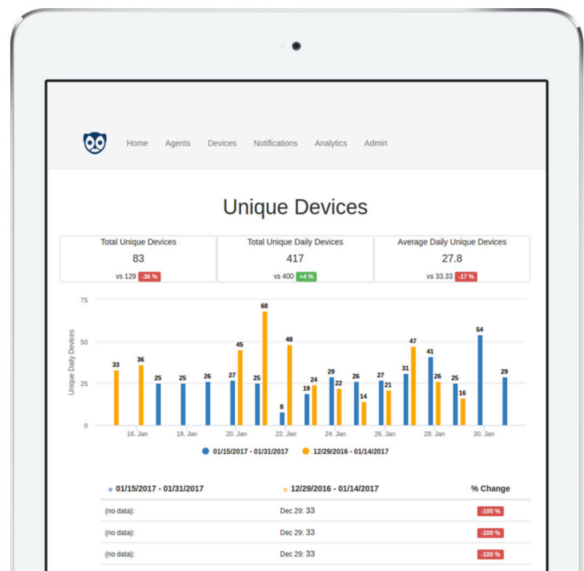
Home Agents Devices Notifications Analytics Admin

Unique Devices

| Total Unique Devices | Total Unique Daily Devices | Average Daily Unique Devices |
|---|---|---|
| 83 | 417 | 27.8 |
| vs 129 -36 % | vs 400 +4 % | vs 33.33 -17 % |

Unique Daily Devices

75
50
25
0

33 36 25 25 26 27 45 25 68 8 48 19 24 29 22 26 14 27 21 31 47 41 26 25 16 54 29

16. Jan 18. Jan 20. Jan 22. Jan 24. Jan 26. Jan 28. Jan 30. Jan

01/15/2017 - 01/31/2017 12/29/2016 - 01/14/2017

| 01/15/2017 - 01/31/2017 | 12/29/2016 - 01/14/2017 | % Change |
|---|---|---|
| (no data): | Dec 29: 33 | -100 % |
| (no data): | Dec 29: 33 | -100 % |
| (no data): | Dec 29: 33 | -100 % |